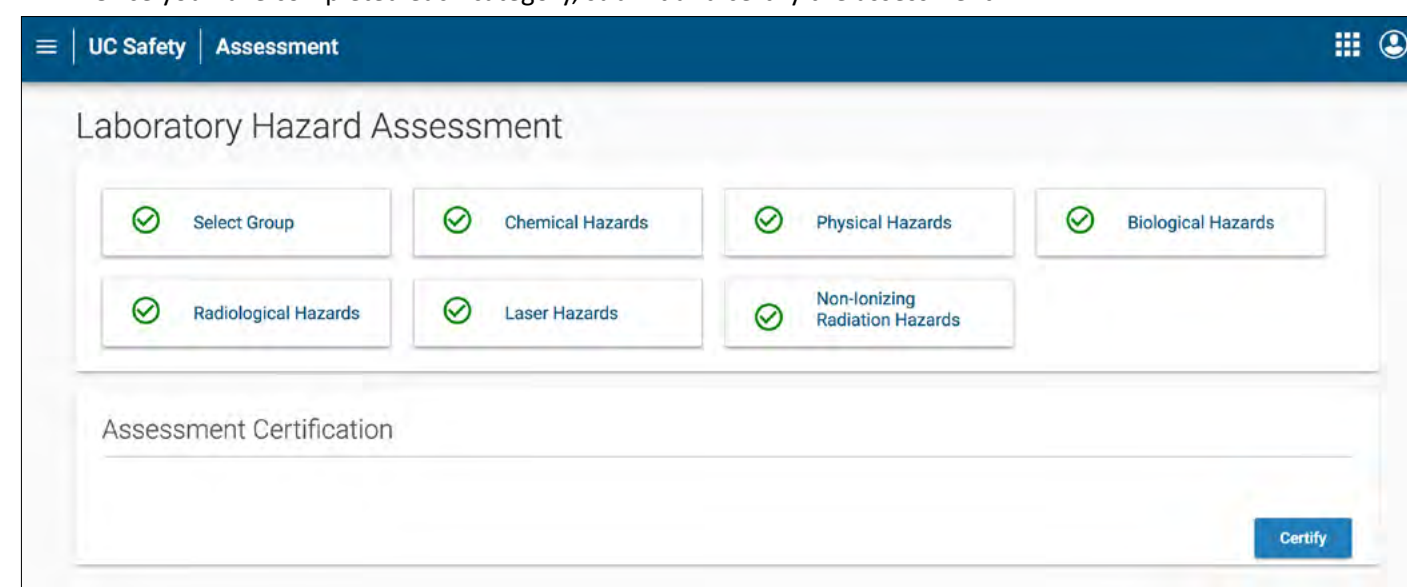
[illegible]

UC Safety | Assessment

Laboratory Hazard Assessment

Select Group

Chemical Hazards

Physical Hazards

Biological Hazards

Radiological Hazards

Laser Hazards

Non-Ionizing Radiation Hazards

Assessment Certification

Certify